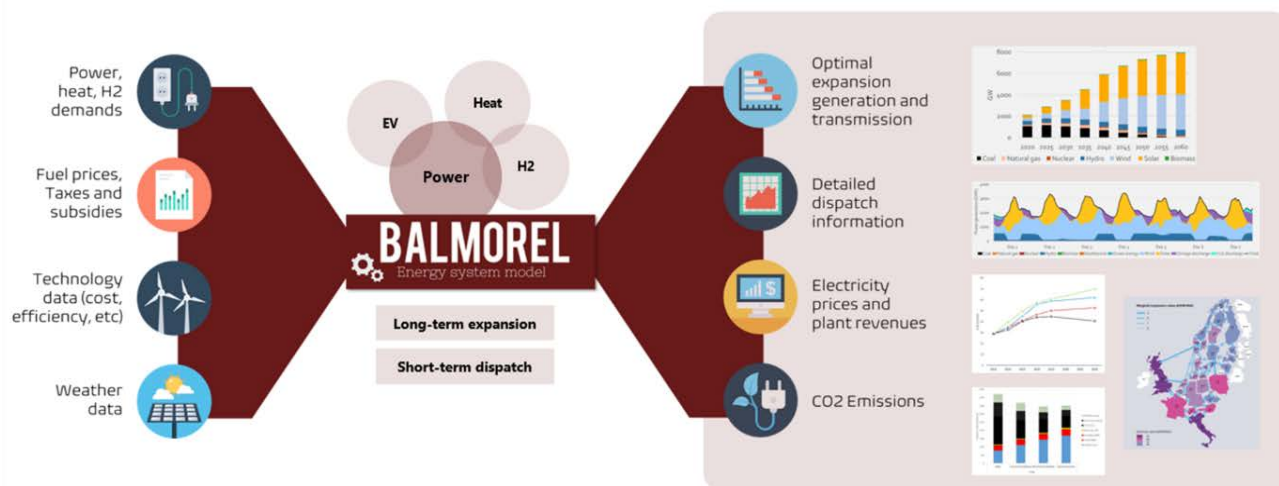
Power, heat, H2 demands

Fuel prices, Taxes and subsidies

Technology data (cost, efficiency, etc)

Weather data

EV

Heat

Power

H2

BALMOREL
Energy system model

Long-term expansion

Short-term dispatch

Optimal expansion generation and transmission

8000
6000
GW 4000
2000
0
2020 2025 2030 2035 2040 2045 2050 2055 2060
Coal Natural gas Nuclear Hydro Wind Solar Biomass

Detailed dispatch information

Electricity prices and plant revenues

CO2 Emissions